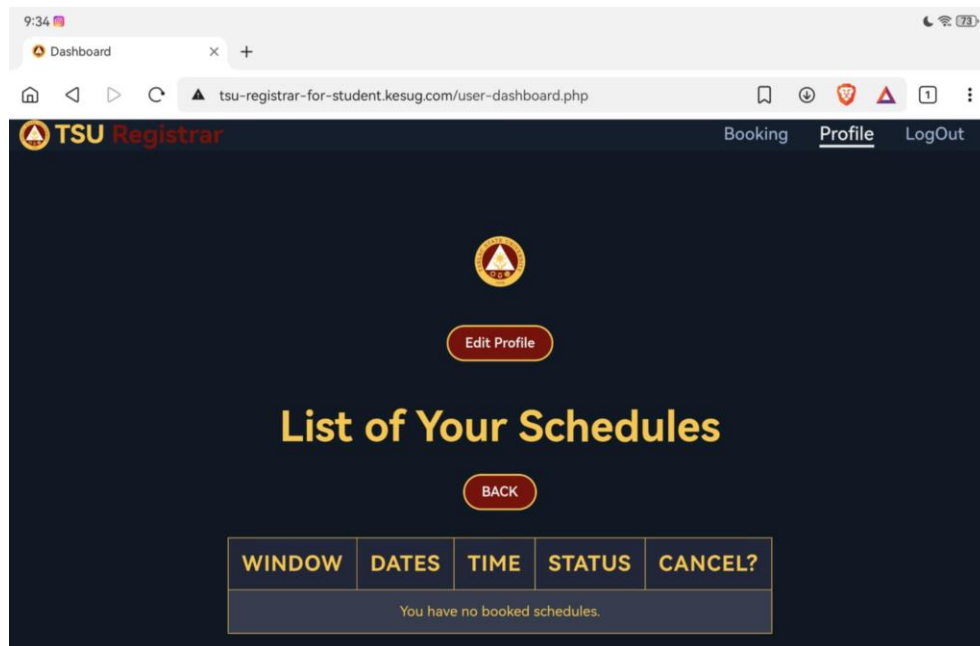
9:34

73

Dashboard ×
+

tsu-registrar-for-student.kesug.com/user-dashboard.php

1

TSU Registrar

Booking Profile LogOut

Edit Profile

List of Your Schedules

BACK

| WINDOW | DATES | TIME | STATUS | CANCEL? |
|---|---|---|---|---|
| You have no booked schedules. | | | | |